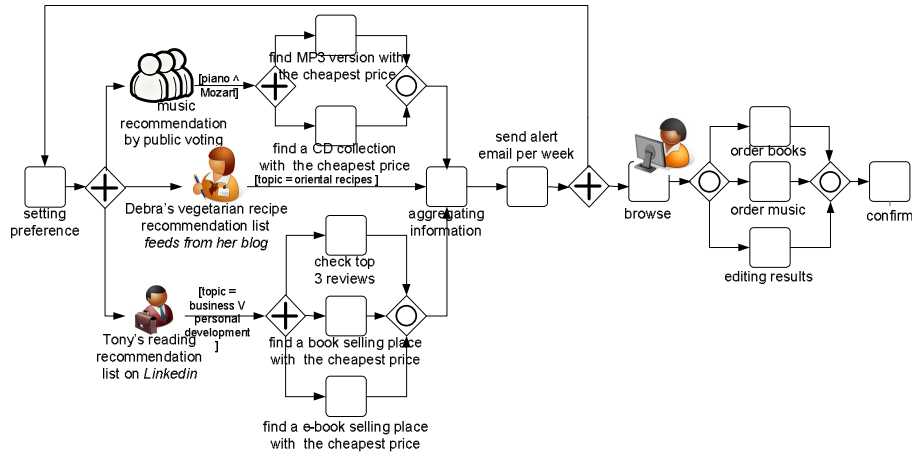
find MP3 version with the cheapest price

[piano ^ Mozart]

music recommendation by public voting

find a CD collection with the cheapest price

send alert email per week

setting preference

Debra's vegetarian recipe recommendation list *feeds from her blog*

[topic = oriental recipes ]

aggregating information

browse

order books

order music

editing results

confirm

check top 3 reviews

[topic = business V personal development ]

Tony's reading recommendation list on *Linkedin*

find a book selling place with the cheapest price

find a e-book selling place with the cheapest price